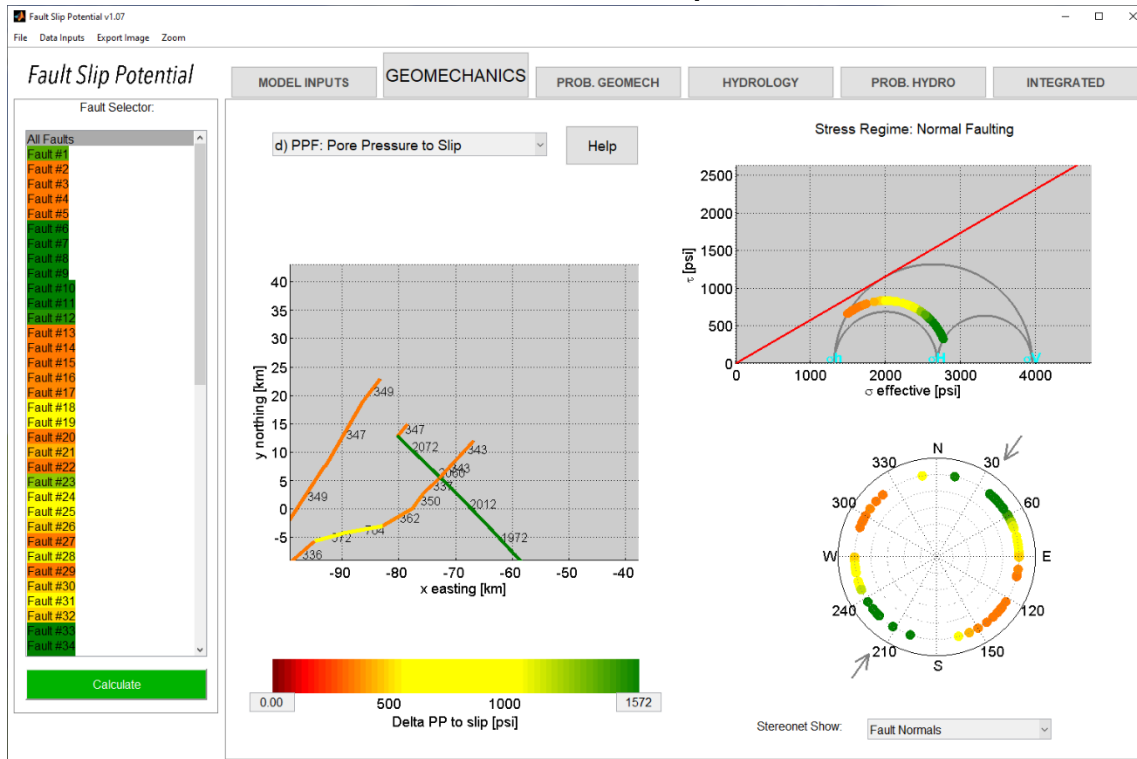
Fault Slip Potential v1.07

File Data Inputs Export Image Zoom

Fault Slip Potential

MODEL INPUTS GEOMECHANICS PROB. GEOMECH HYDROLOGY PROB. HYDRO INTEGRATED

Fault Selector:

All Faults
Fault #1
Fault #2
Fault #3
Fault #4
Fault #5
Fault #6
Fault #7
Fault #8
Fault #9
Fault #10
Fault #11
Fault #12
Fault #13
Fault #14
Fault #15
Fault #16
Fault #17
Fault #18
Fault #19
Fault #20
Fault #21
Fault #22
Fault #23
Fault #24
Fault #25
Fault #26
Fault #27
Fault #28
Fault #29
Fault #30
Fault #31
Fault #32
Fault #33
Fault #34

Calculate

d) PPF: Pore Pressure to Slip

Help

Stress Regime: Normal Faulting

2500
2000
1500
1000
500
0
τ [psi]
0 1000 2000 3000 4000
σ effective [psi]
σ3 σ2 σV

40
35
30
25
20
15
10
5
0
-5
y northing [km]
-90 -80 -70 -60 -50 -40
x easting [km]

349 347 349 347 2072 343 343 2080 337 350 2012 362 1972 372 364 336

N 30 60 E 120 150 S 210 240 W 300 330

0.00 500 1000 1572
Delta PP to slip [psi]

Stereonet Show: Fault Normals